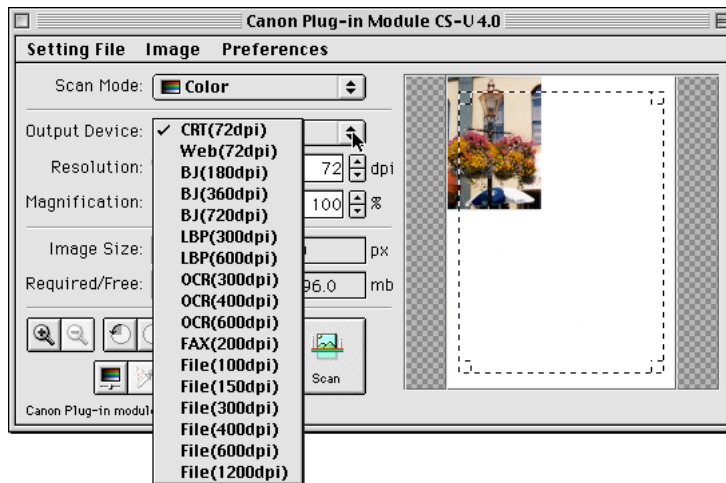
Canon Plug-in Module CS-U 4.0

Setting File Image Preferences

Scan Mode: Color

Output Device:

✓ CRT(72dpi)
Web(72dpi)
BJ(180dpi)
BJ(360dpi)
BJ(720dpi)
LBP(300dpi)
LBP(600dpi)
OCR(300dpi)
OCR(400dpi)
OCR(600dpi)
FAX(200dpi)
File(100dpi)
File(150dpi)
File(300dpi)
File(400dpi)
File(600dpi)
File(1200dpi)

Resolution: 72 dpi

Magnification: 100 %

Image Size: px

Required/Free: 96.0 mb

Scan

Canon Plug-in module